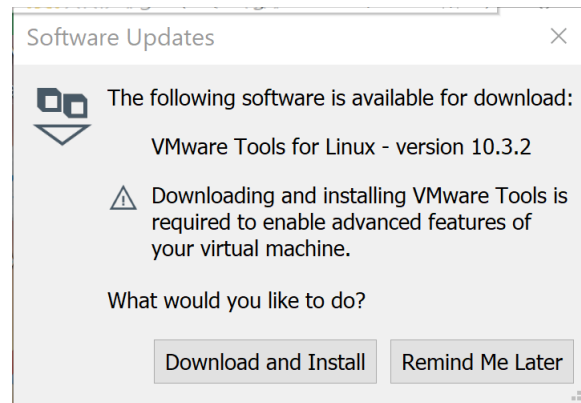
Software Updates

×

The following software is available for download:

VMware Tools for Linux - version 10.3.2

Downloading and installing VMware Tools is required to enable advanced features of your virtual machine.

What would you like to do?

Download and Install

Remind Me Later